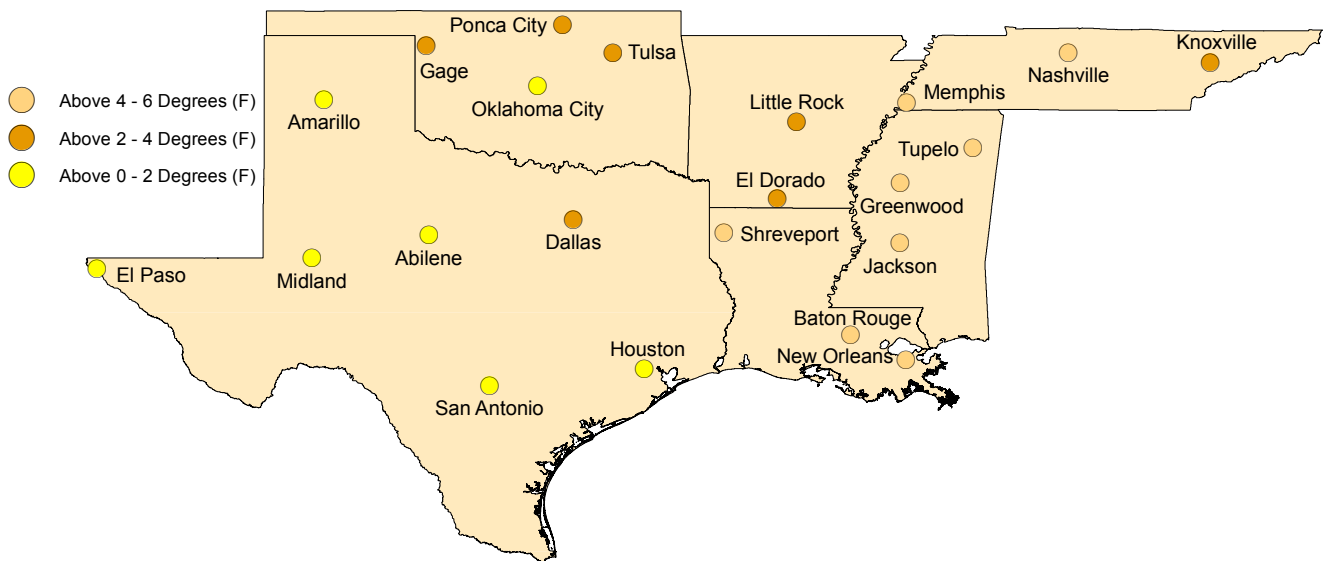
Above 4 - 6 Degrees (F)
Above 2 - 4 Degrees (F)
Above 0 - 2 Degrees (F)

Ponca City
Gage
Tulsa
Oklahoma City
Amarillo
Little Rock
Memphis
Nashville
Knoxville
Tupelo
El Dorado
Greenwood
Dallas
Shreveport
Abilene
Midland
El Paso
Jackson
Baton Rouge
New Orleans
Houston
San Antonio